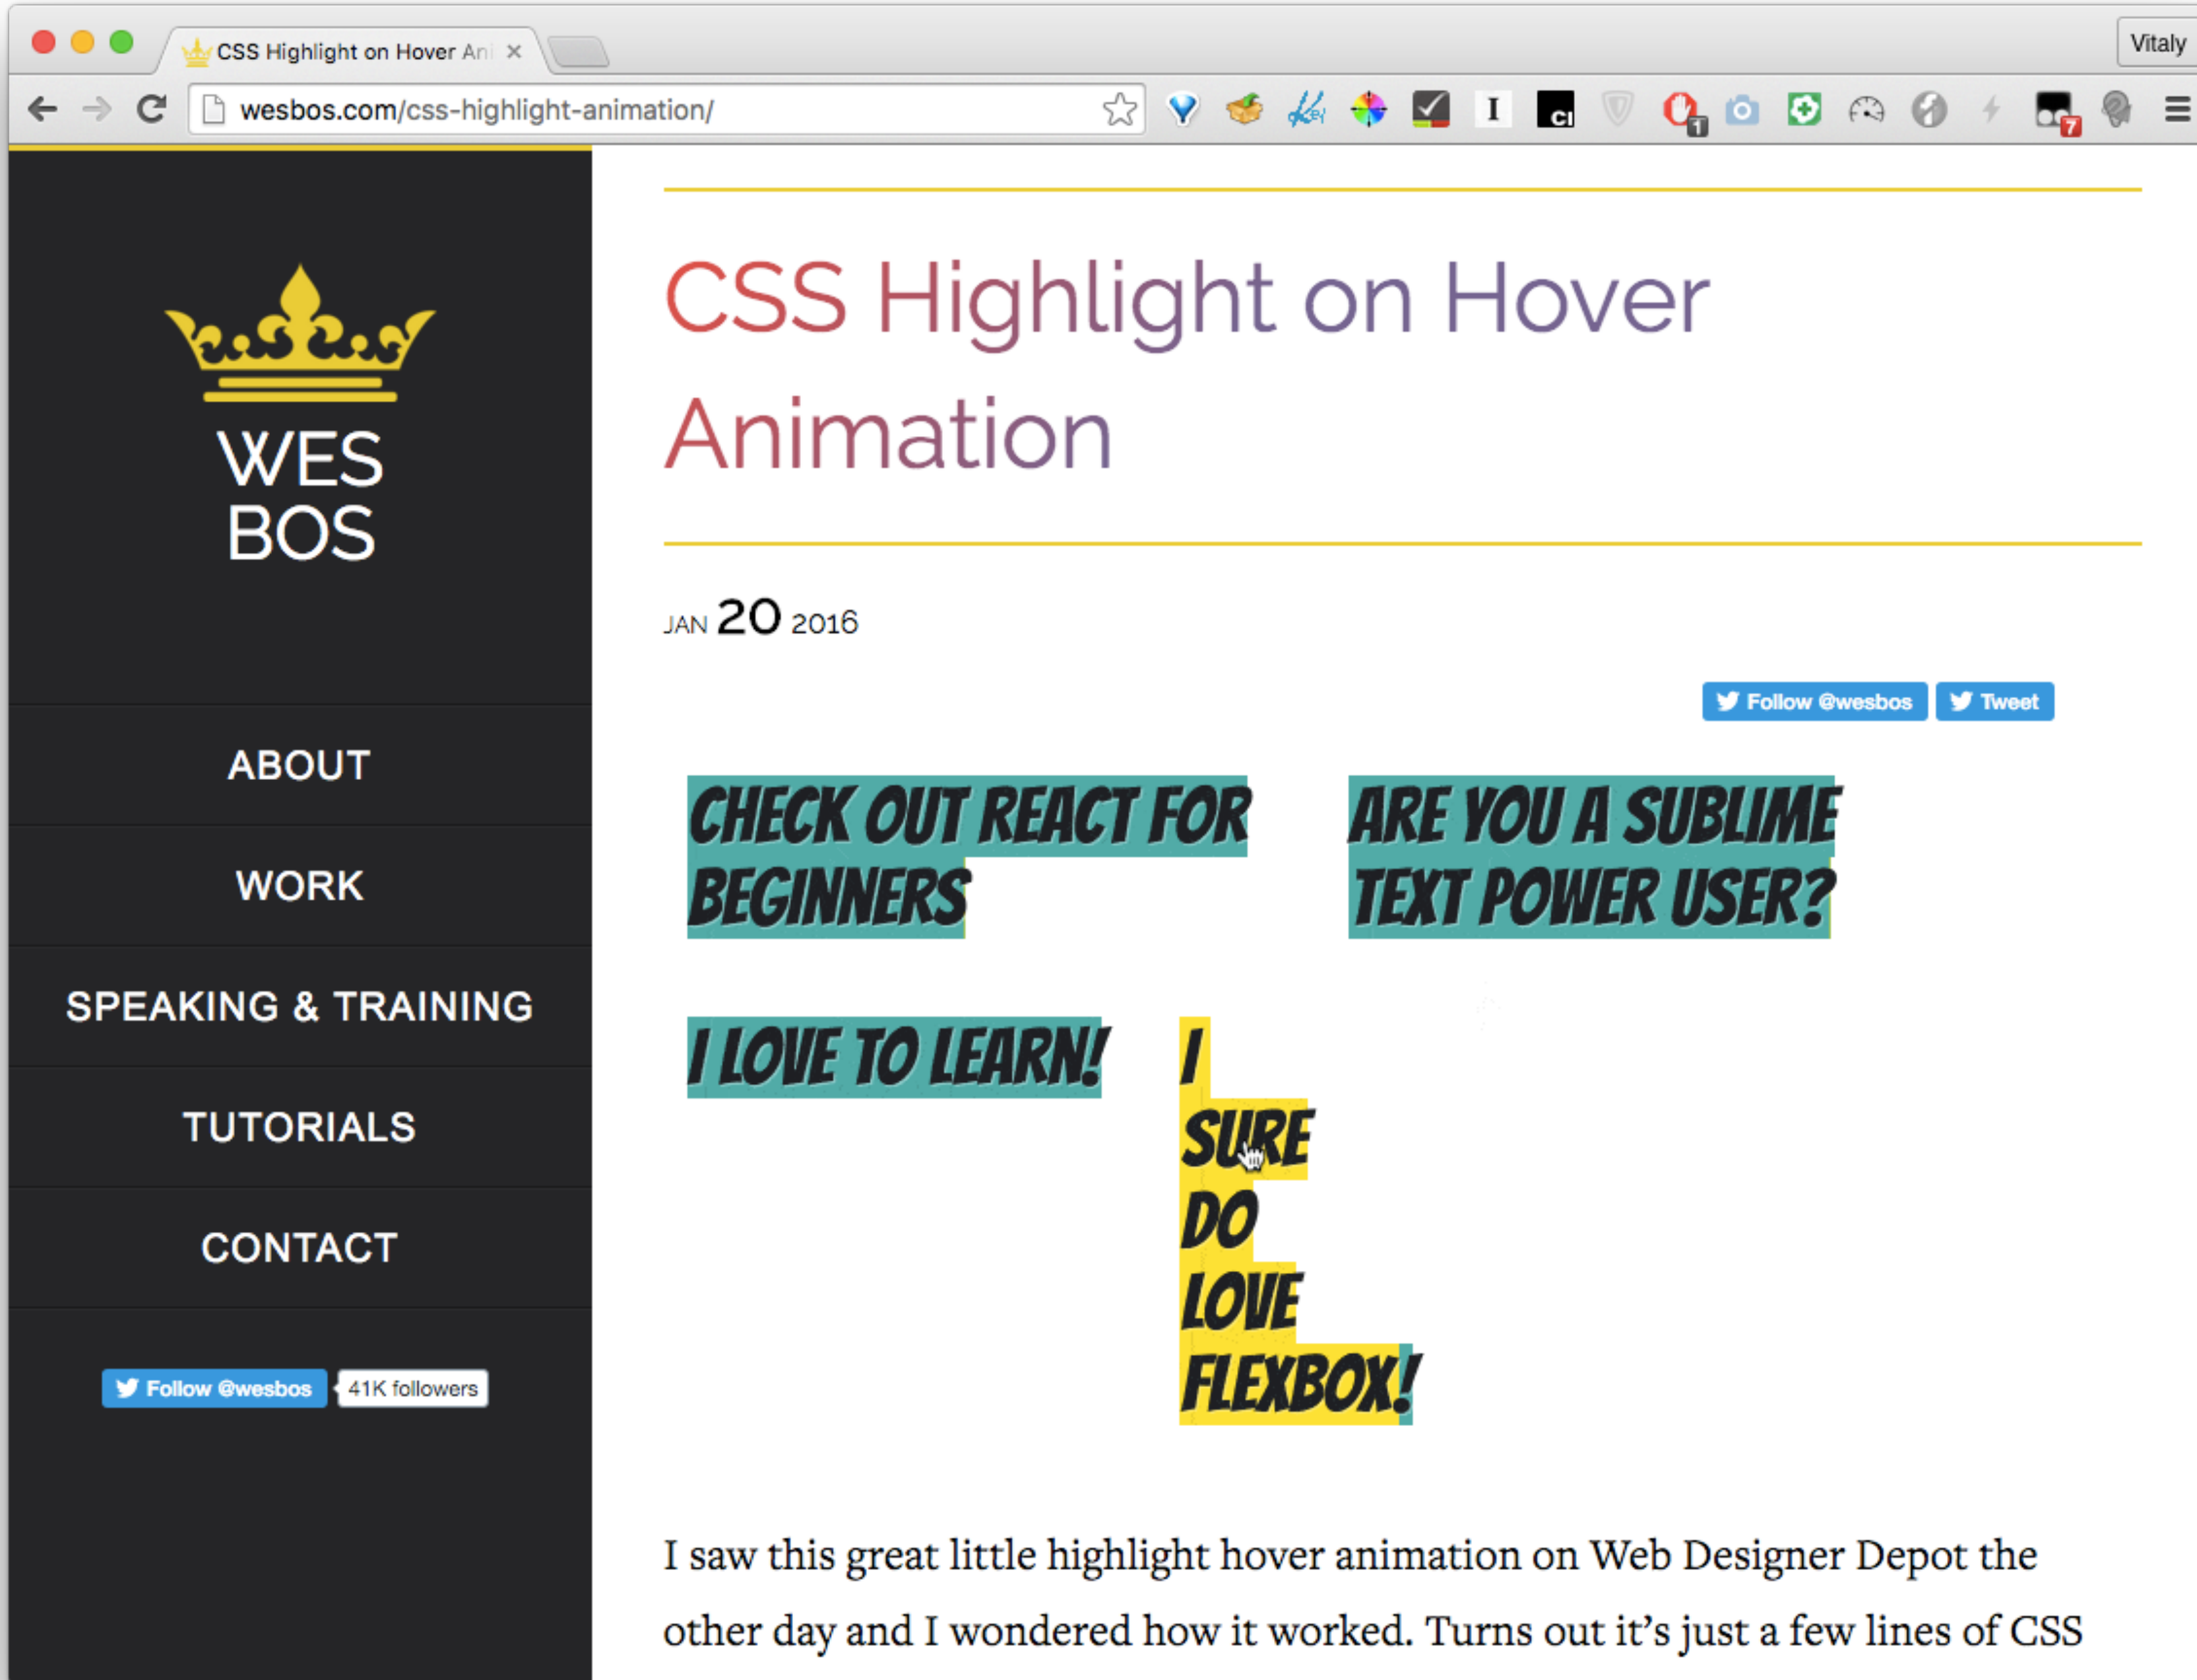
CSS Highlight on Hover An ×

Vitaly

wesbos.com/css-highlight-animation/

WES BOS

ABOUT

WORK

SPEAKING & TRAINING

TUTORIALS

CONTACT

Follow @wesbos 41K followers

CSS Highlight on Hover Animation

JAN 20 2016

Follow @wesbos Tweet

CHECK OUT REACT FOR BEGINNERS

ARE YOU A SUBLIME TEXT POWER USER?

I LOVE TO LEARN!

I SURE DO LOVE FLEXBOX!

I saw this great little highlight hover animation on Web Designer Depot the other day and I wondered how it worked. Turns out it's just a few lines of CSS